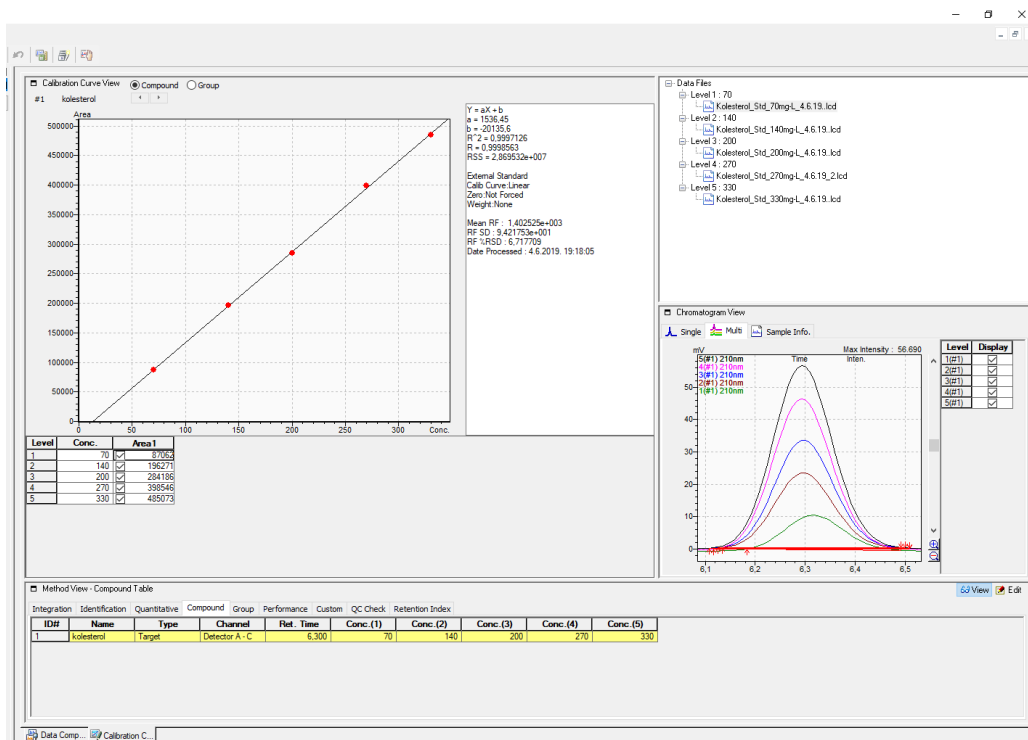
Calibration Curve View ◉ Compound ○ Group

#1 kolesterol

Area

500000
450000
400000
350000
300000
250000
200000
150000
100000
50000
0

0 50 100 150 200 250 300 Conc.

Y = aX + b
a = 1536,45
b = -20135,6
R^2 = 0,9997126
R = 0,9998563
RSS = 2,869532e+007

External Standard
Calib Curve:Linear
Zero:Not Forced
Weight:None

Mean RF : 1,402525e+003
RF SD : 9,421753e+001
RF %RSD : 6,717709
Date Processed : 4.6.2019. 19:18:05

| Level | Conc. | | Area1 |
|---|---|---|---|
| 1 | 70 | ☑ | 87062 |
| 2 | 140 | ☑ | 196271 |
| 3 | 200 | ☑ | 284186 |
| 4 | 270 | ☑ | 398546 |
| 5 | 330 | ☑ | 485073 |

Data Files
Level 1 : 70
Kolesterol_Std_70mg-L_4.6.19..lcd
Level 2 : 140
Kolesterol_Std_140mg-L_4.6.19..lcd
Level 3 : 200
Kolesterol_Std_200mg-L_4.6.19..lcd
Level 4 : 270
Kolesterol_Std_270mg-L_4.6.19_2.lcd
Level 5 : 330
Kolesterol_Std_330mg-L_4.6.19..lcd

Chromatogram View
Single Multi Sample Info.

mV Max Intensity : 56,690
5(#1) 210nm Time Inten.
4(#1) 210nm
3(#1) 210nm
2(#1) 210nm
1(#1) 210nm

50
40
30
20
10
0

6,1 6,2 6,3 6,4 6,5

| Level | Display |
|---|---|
| 1(#1) | ☑ |
| 2(#1) | ☑ |
| 3(#1) | ☑ |
| 4(#1) | ☑ |
| 5(#1) | ☑ |

Method View - Compound Table
View Edit
Integration Identification Quantitative Compound Group Performance Custom QC Check Retention Index

| ID# | Name | Type | Channel | Ret. Time | Conc.(1) | Conc.(2) | Conc.(3) | Conc.(4) | Conc.(5) |
|---|---|---|---|---|---|---|---|---|---|
| 1 | kolesterol | Target | Detector A - C | 6,300 | 70 | 140 | 200 | 270 | 330 |

Data Comp... Calibration C...